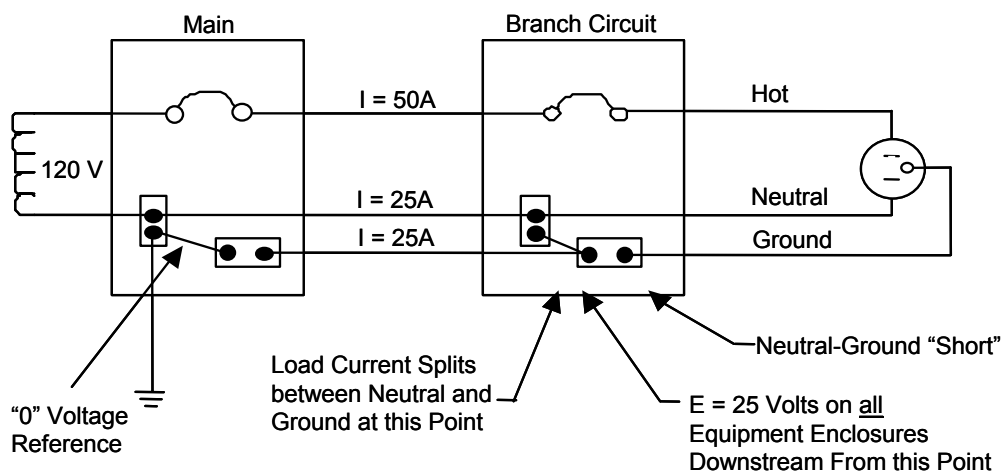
Main

Branch Circuit

120 V

I = 50A

I = 25A

I = 25A

Hot

Neutral

Ground

Neutral-Ground "Short"

Load Current Splits between Neutral and Ground at this Point

E = 25 Volts on all Equipment Enclosures Downstream From this Point

"0" Voltage Reference